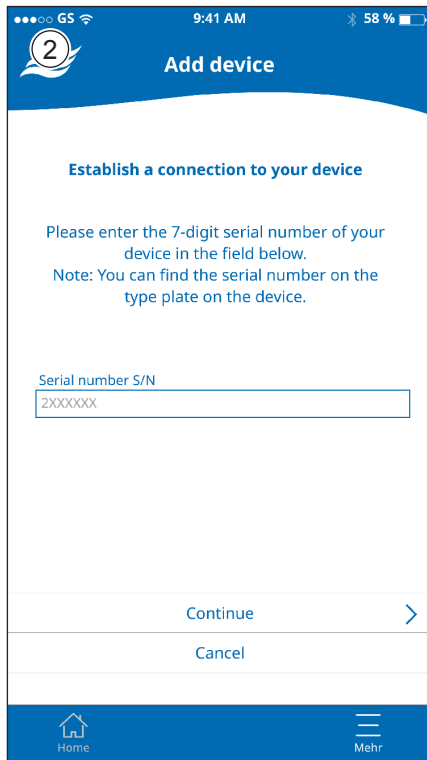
●●●○○ GS 9:41 AM 58 %

2

Add device

Establish a connection to your device

Please enter the 7-digit serial number of your device in the field below.
Note: You can find the serial number on the type plate on the device.

Serial number S/N

2XXXXXX

Continue

Cancel

Home

Mehr